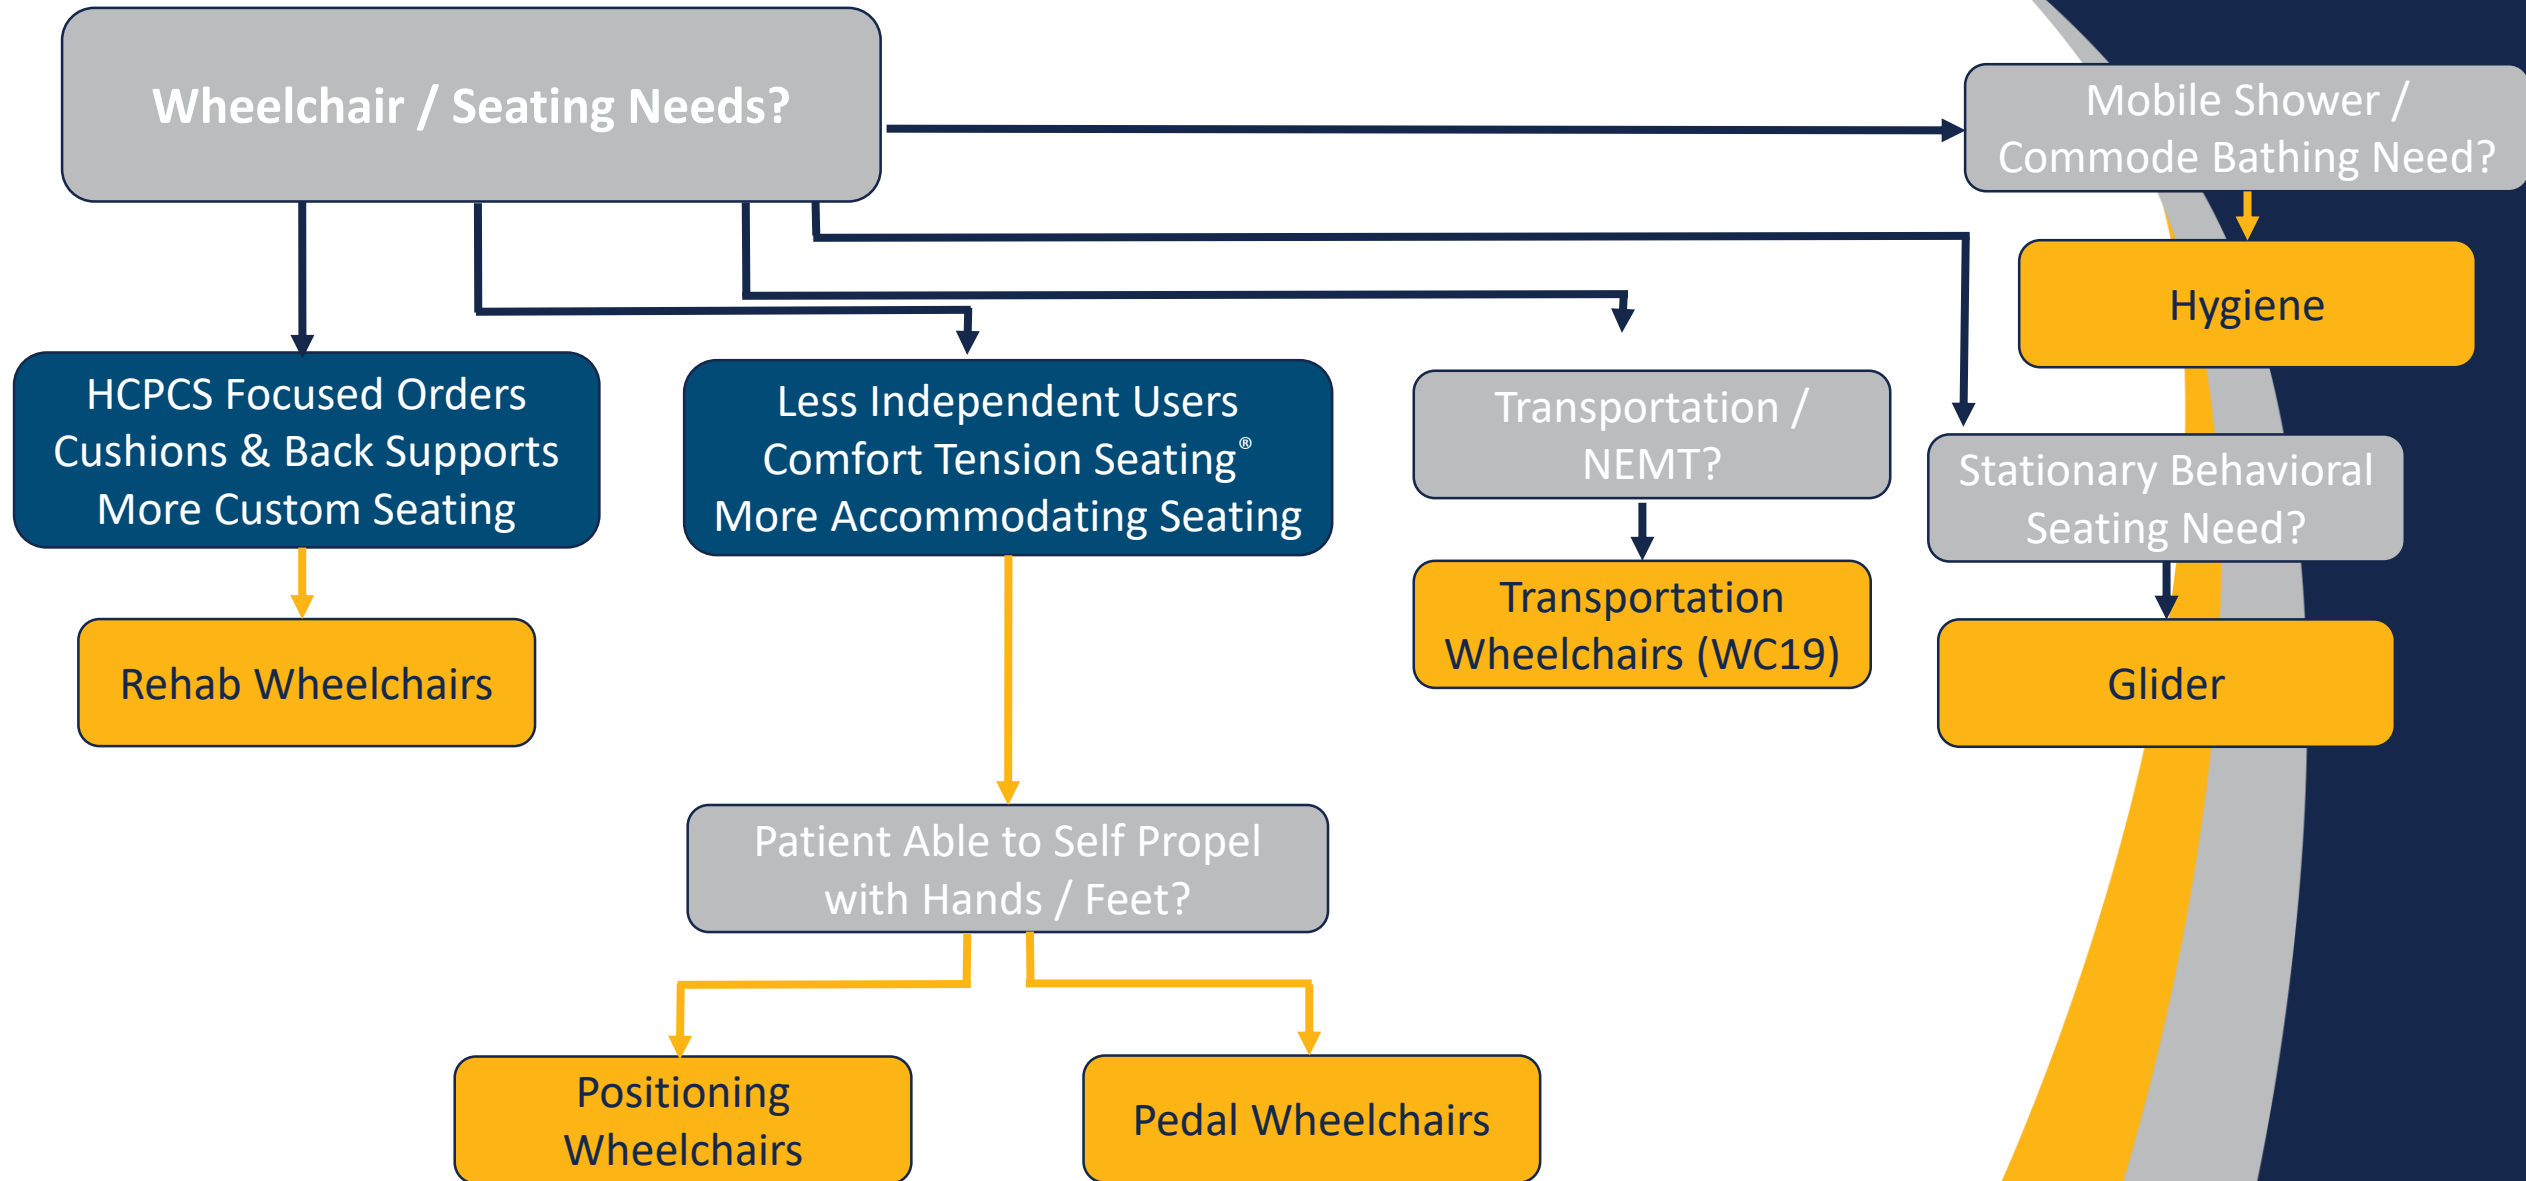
Wheelchair / Seating Needs?

Mobile Shower / Commode Bathing Need?

Hygiene

HCPCS Focused Orders
Cushions & Back Supports
More Custom Seating

Less Independent Users
Comfort Tension Seating®
More Accommodating Seating

Transportation / NEMT?

Stationary Behavioral Seating Need?

Transportation Wheelchairs (WC19)

Rehab Wheelchairs

Glider

Patient Able to Self Propel with Hands / Feet?

Positioning Wheelchairs

Pedal Wheelchairs